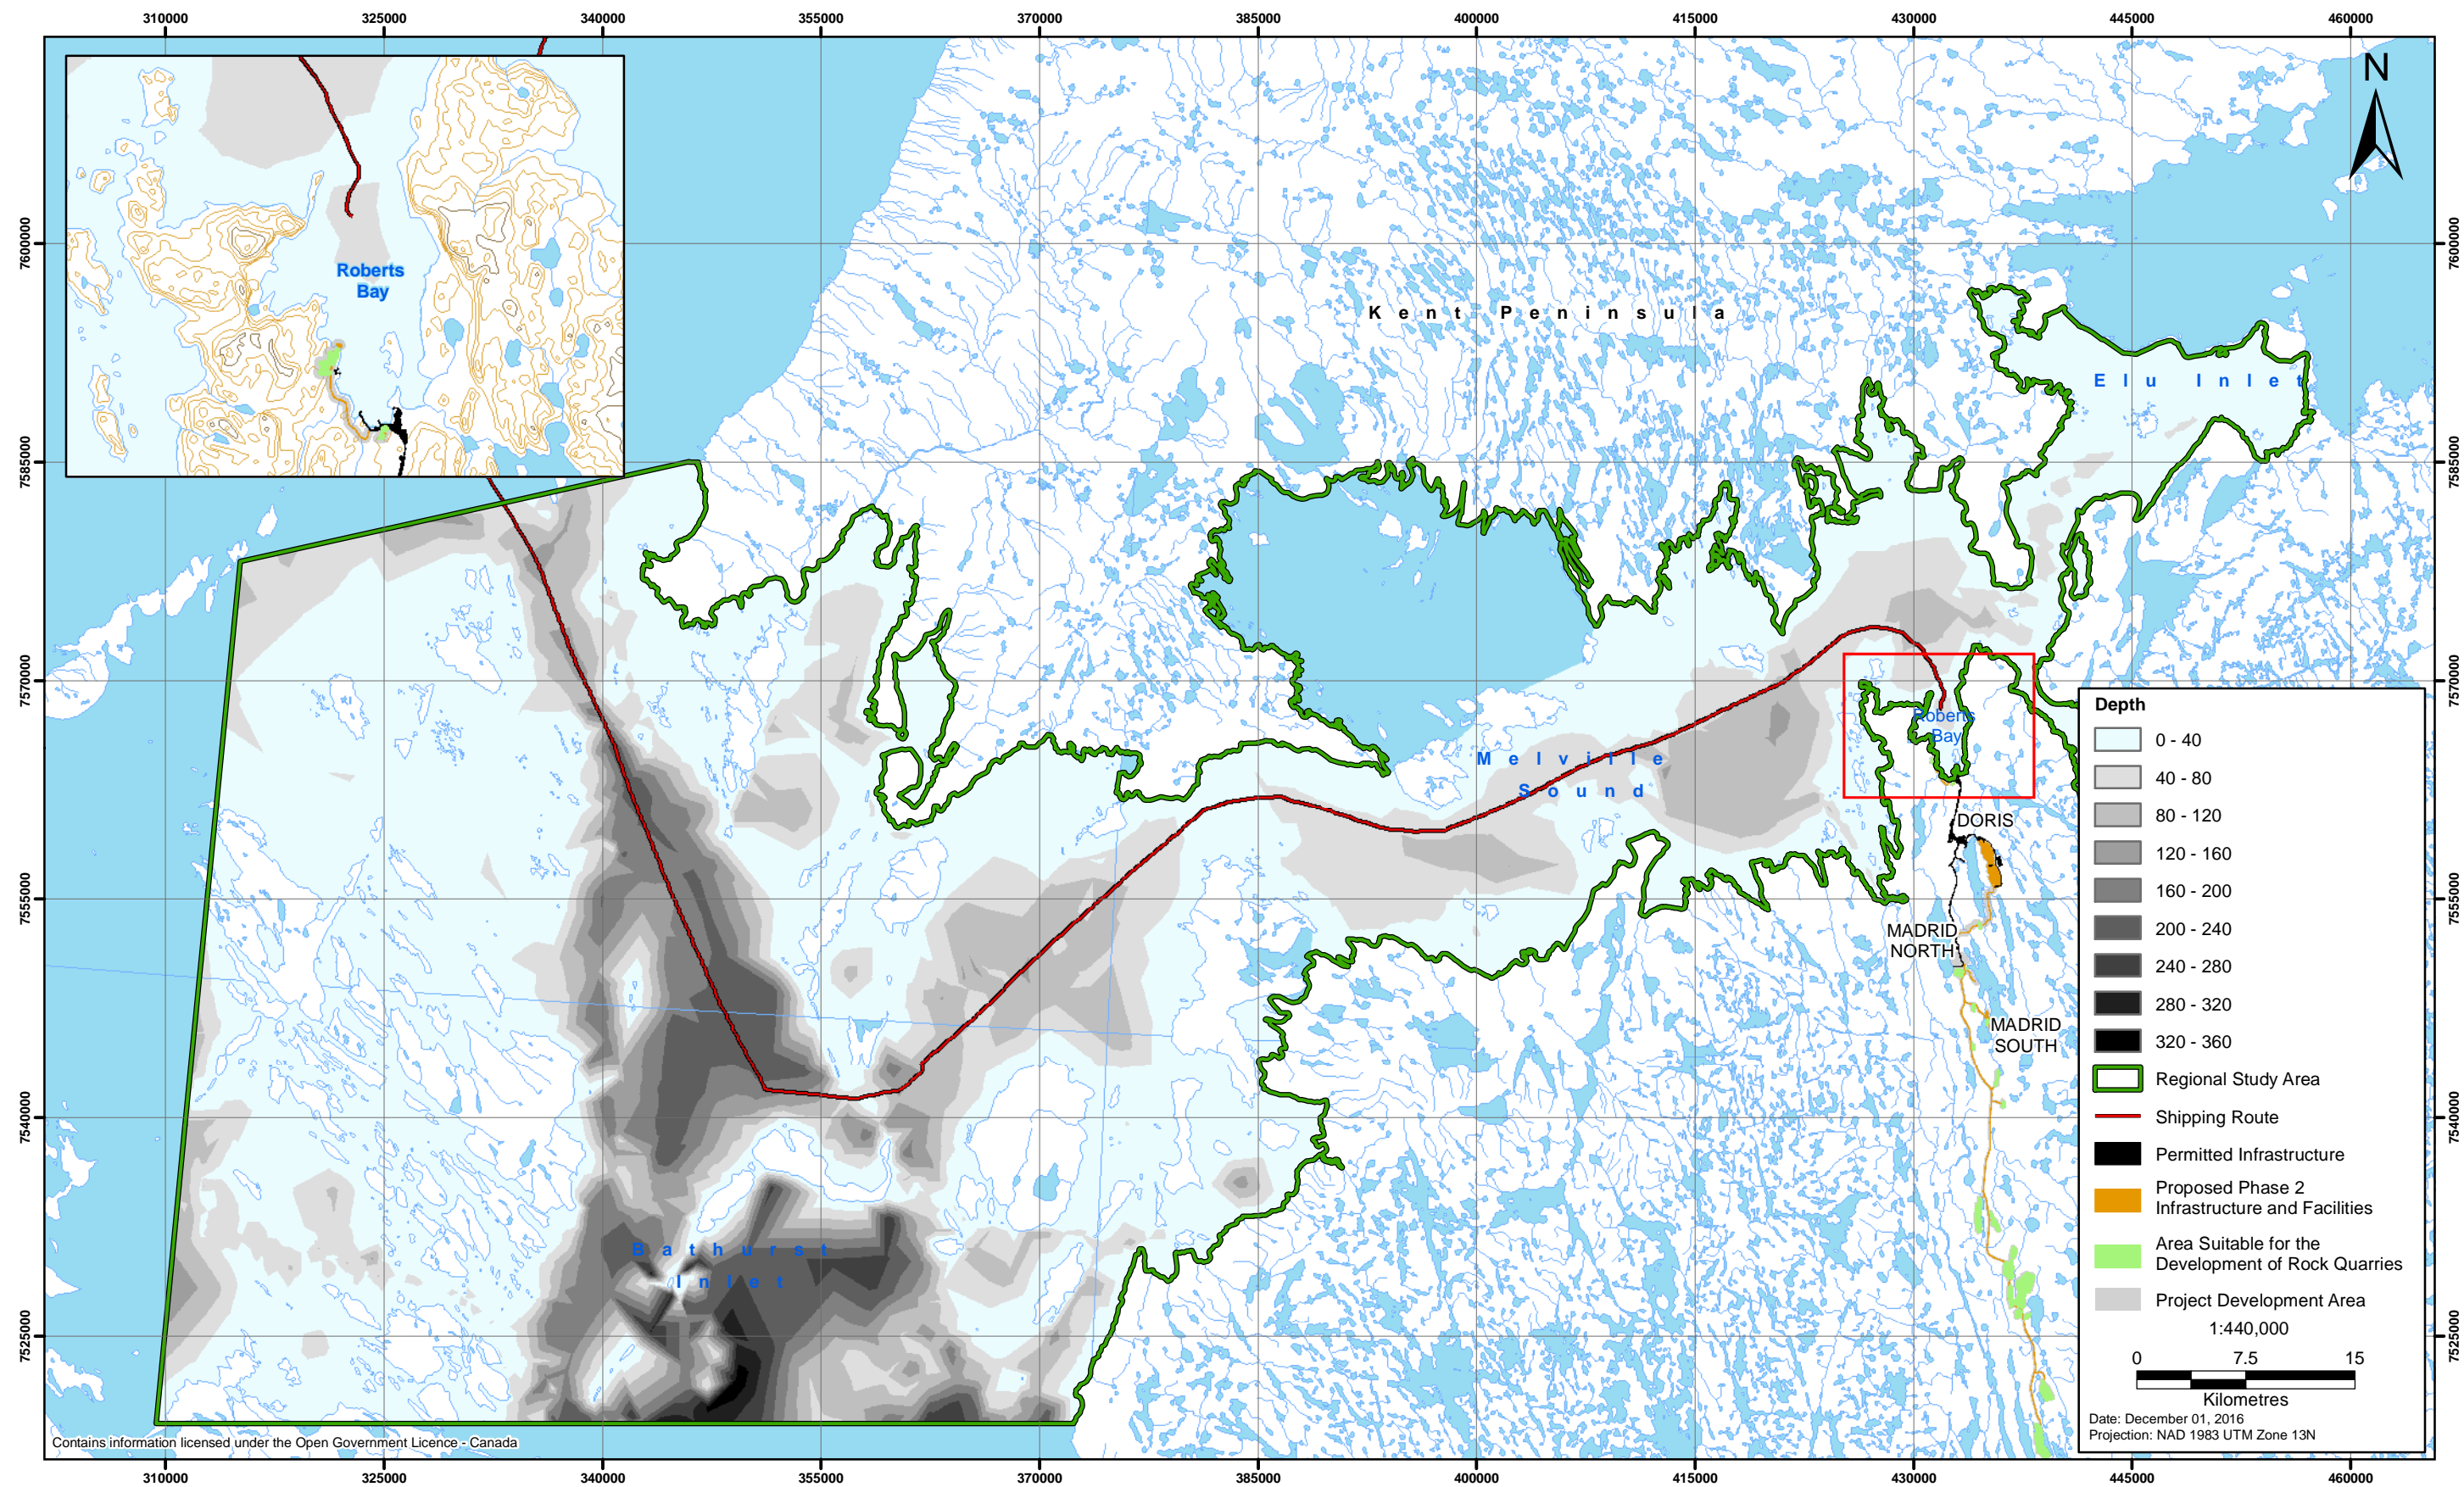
310000 325000 340000 355000 370000 385000 400000 415000 430000 445000 460000

N

Roberts Bay

Kent Peninsula

Elu Inlet

Melville Sound

Roberts Bay

DORIS

MADRID NORTH

MADRID SOUTH

Bathurst Inlet

7600000
7585000
7570000
7555000
7540000
7525000

Depth

| | |
|---|---|
| | 0 - 40 |
| | 40 - 80 |
| | 80 - 120 |
| | 120 - 160 |
| | 160 - 200 |
| | 200 - 240 |
| | 240 - 280 |
| | 280 - 320 |
| | 320 - 360 |
| | Regional Study Area |
| | Shipping Route |
| | Permitted Infrastructure |
| | Proposed Phase 2 Infrastructure and Facilities |
| | Area Suitable for the Development of Rock Quarries |
| | Project Development Area |

1:440,000

0 7.5 15

Kilometres

Date: December 01, 2016
Projection: NAD 1983 UTM Zone 13N

Contains information licensed under the Open Government Licence - Canada

310000 325000 340000 355000 370000 385000 400000 415000 430000 445000 460000